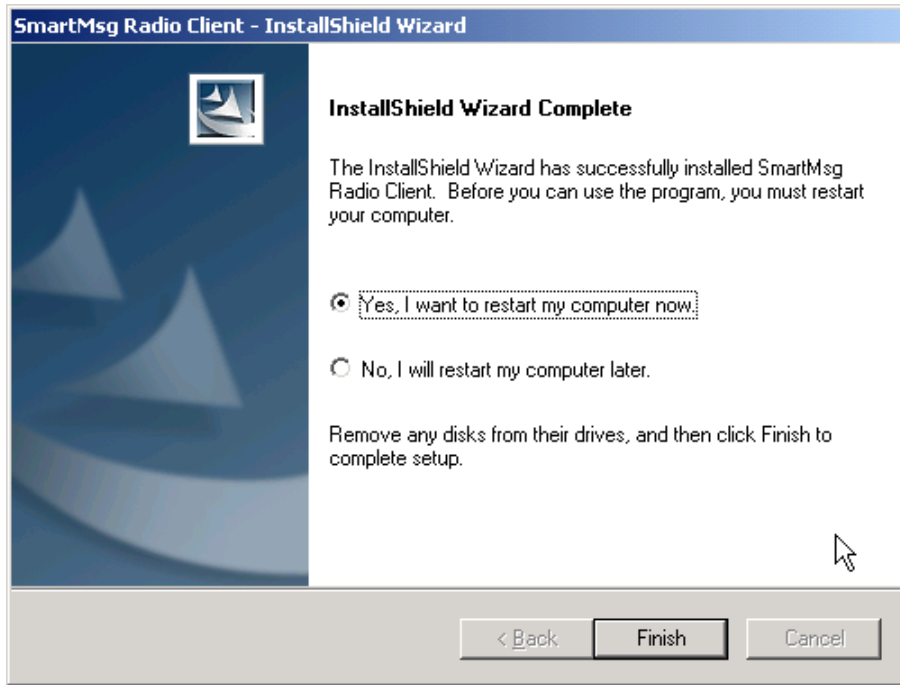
SmartMsg Radio Client - InstallShield Wizard

InstallShield Wizard Complete

The InstallShield Wizard has successfully installed SmartMsg Radio Client. Before you can use the program, you must restart your computer.

Yes, I want to restart my computer now.

No, I will restart my computer later.

Remove any disks from their drives, and then click Finish to complete setup.

< Back

Finish

Cancel